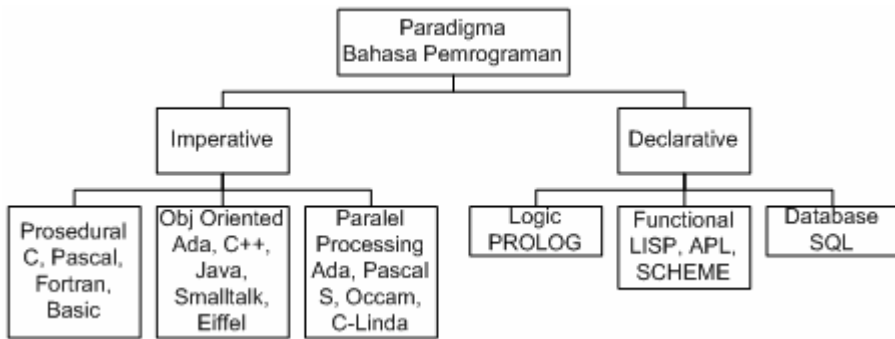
Paradigma Bahasa Pemrograman

Imperative

Declarative

Prosedural
C, Pascal, Fortran, Basic

Obj Oriented
Ada, C++, Java, Smalltalk, Eiffel

Paralel Processing
Ada, Pascal S, Occam, C-Linda

Logic
PROLOG

Functional
LISP, APL, SCHEME

Database
SQL